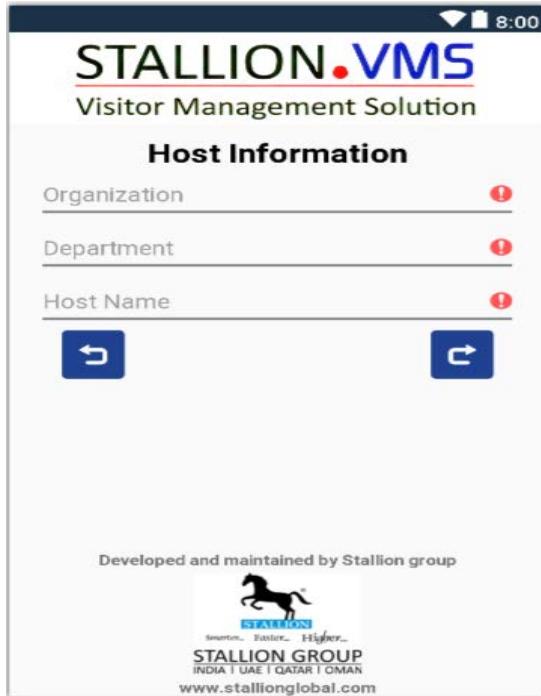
8:00

STALLION.VMS
Visitor Management Solution

Host Information

Organization

Department

Host Name

Developed and maintained by Stallion group

STALLION
Smarter... Faster... Higher...
STALLION GROUP
INDIA | UAE | QATAR | OMAN
www.stallionglobal.com